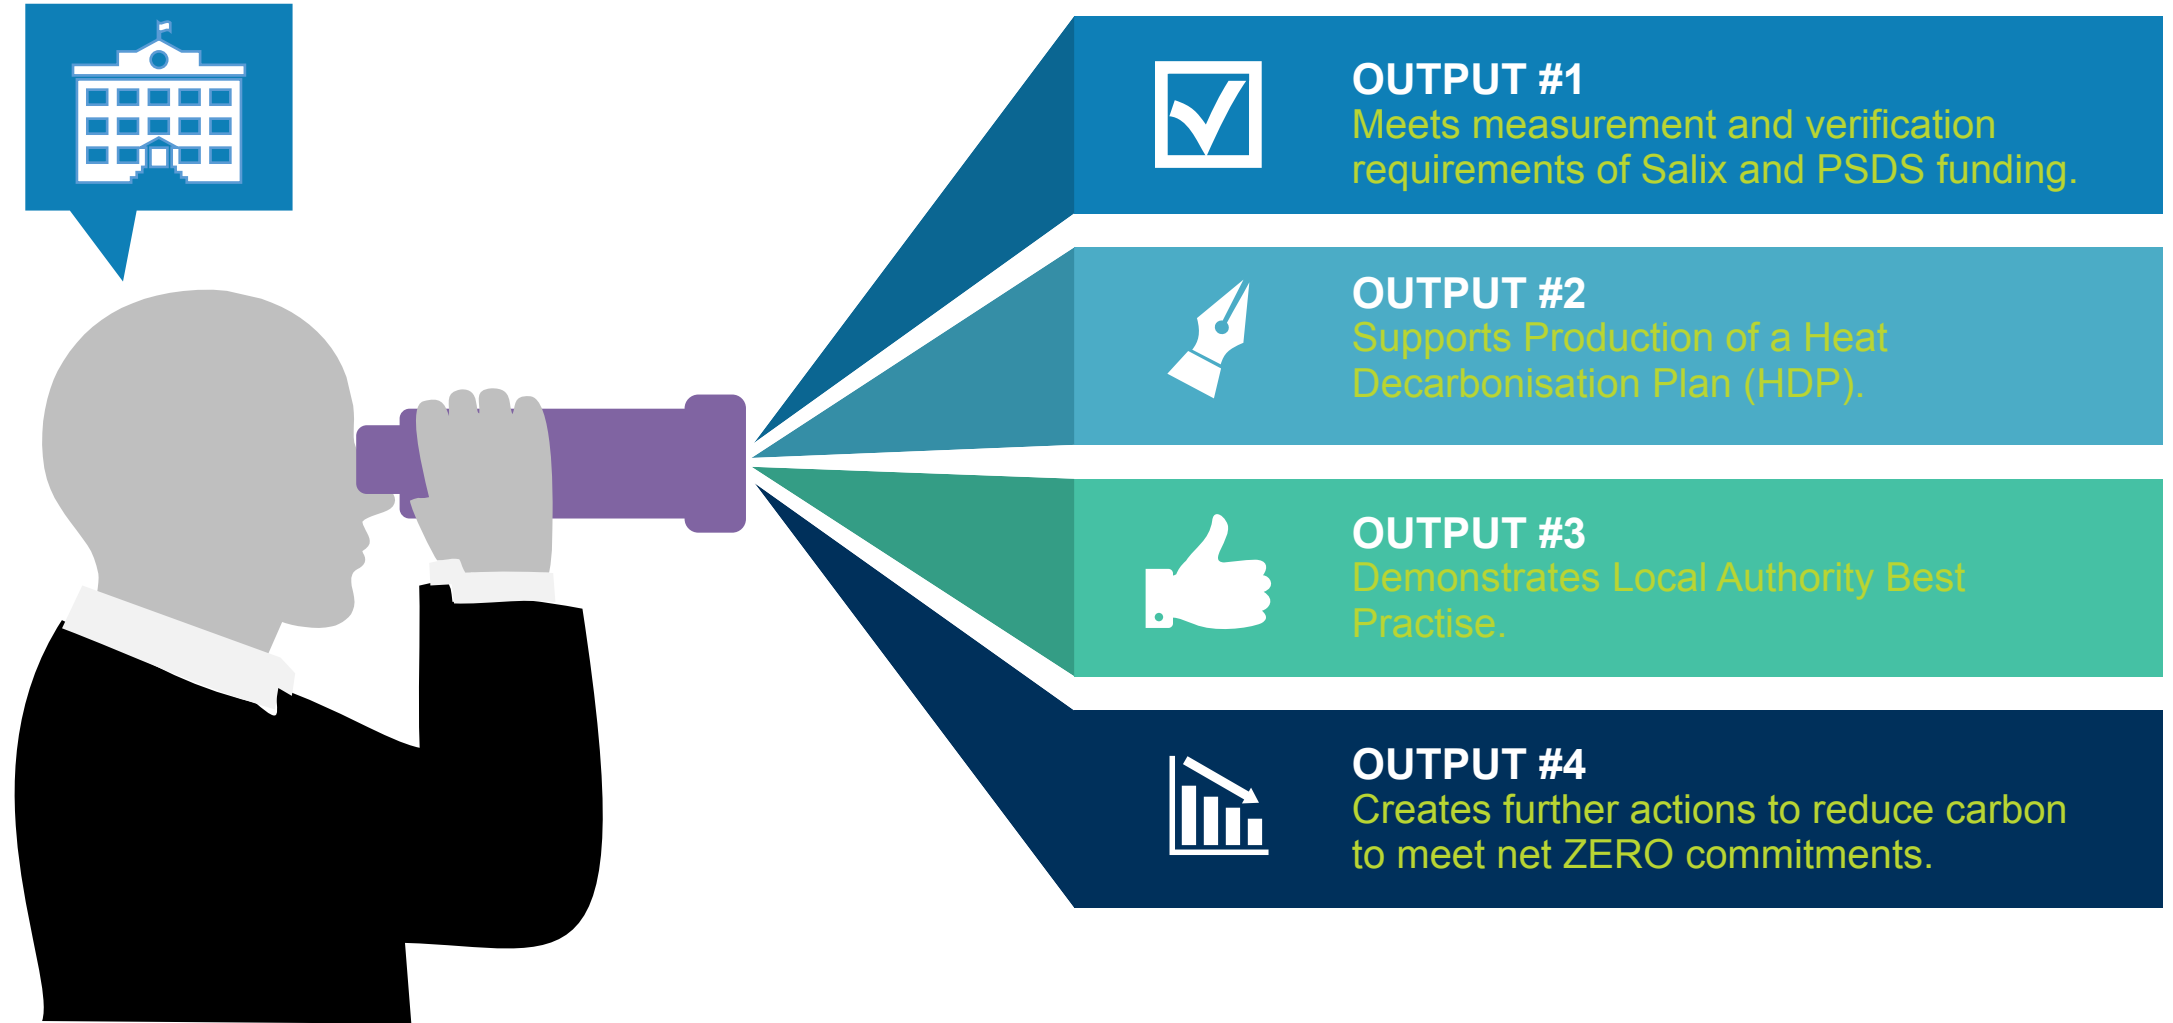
OUTPUT #1
Meets measurement and verification requirements of Salix and PSDS funding.

OUTPUT #2
Supports Production of a Heat Decarbonisation Plan (HDP).

OUTPUT #3
Demonstrates Local Authority Best Practise.

OUTPUT #4
Creates further actions to reduce carbon to meet net ZERO commitments.